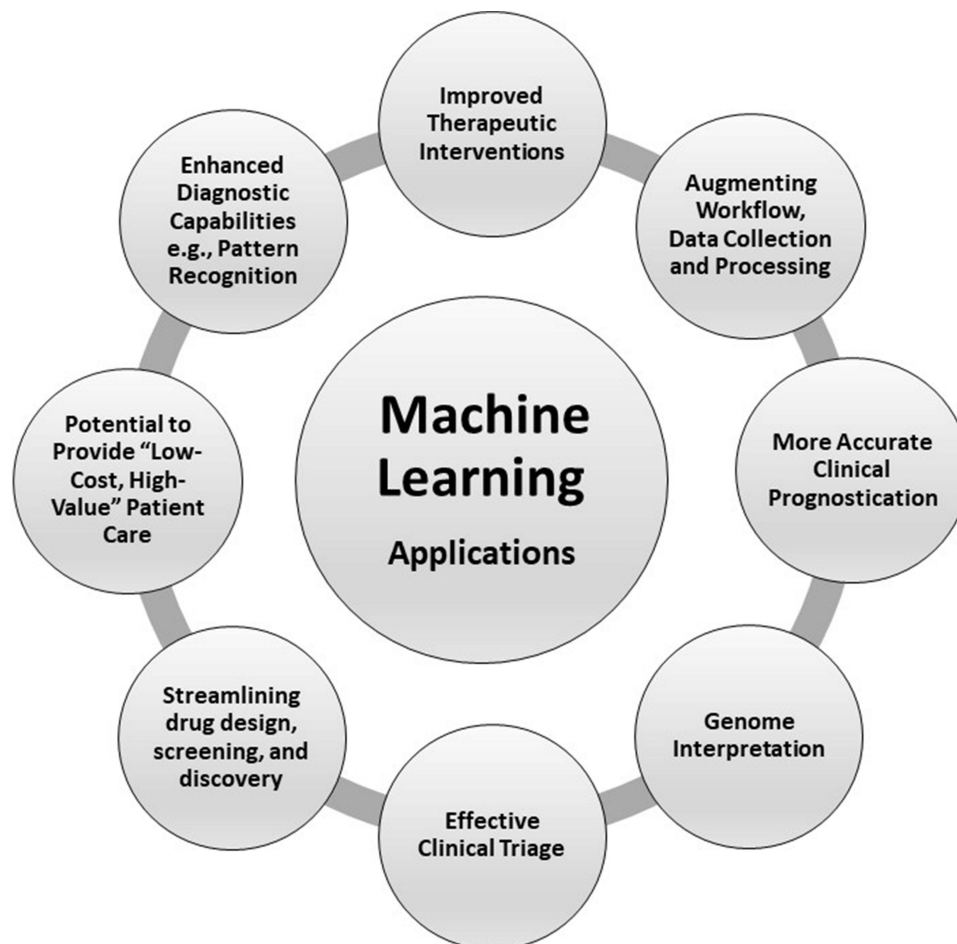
Machine Learning
Applications

Improved Therapeutic Interventions

Augmenting Workflow, Data Collection and Processing

More Accurate Clinical Prognostication

Genome Interpretation

Effective Clinical Triage

Streamlining drug design, screening, and discovery

Potential to Provide "Low-Cost, High-Value" Patient Care

Enhanced Diagnostic Capabilities e.g., Pattern Recognition